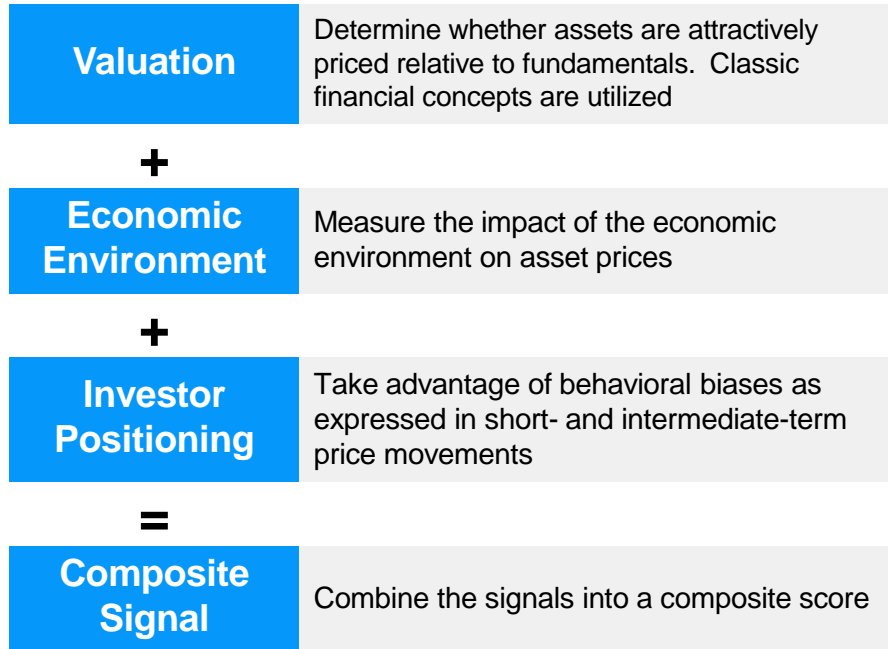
Valuation

Determine whether assets are attractively priced relative to fundamentals. Classic financial concepts are utilized

+

Economic Environment

Measure the impact of the economic environment on asset prices

+

Investor Positioning

Take advantage of behavioral biases as expressed in short- and intermediate-term price movements

=

Composite Signal

Combine the signals into a composite score